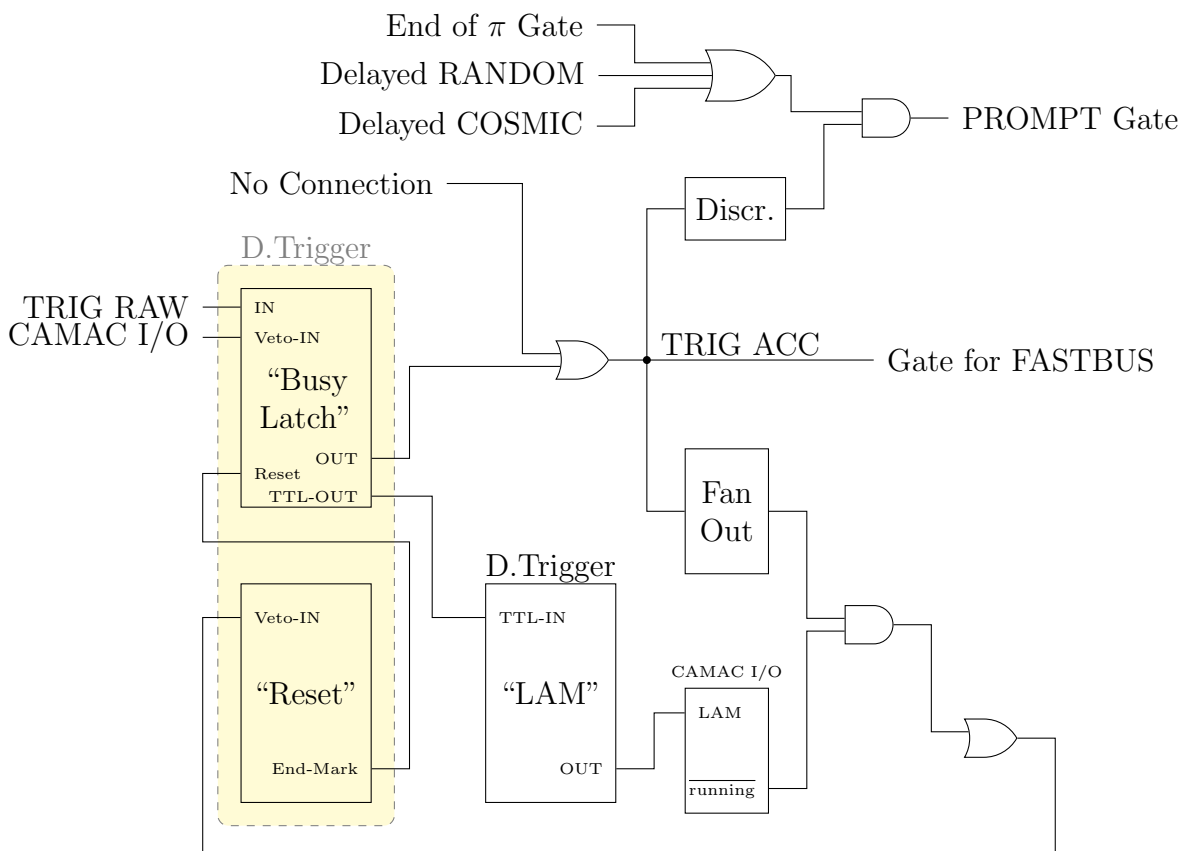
End of $\pi$ Gate
Delayed RANDOM
Delayed COSMIC
PROMPT Gate
No Connection
Discr.
D.Trigger
TRIG RAW
CAMAC I/O
IN
Veto-IN
"Busy Latch"
OUT
Reset
TTL-OUT
TRIG ACC
Gate for FASTBUS
Fan Out
D.Trigger
TTL-IN
"LAM"
OUT
Veto-IN
"Reset"
End-Mark
CAMAC I/O
LAM
$\overline{\text{running}}$